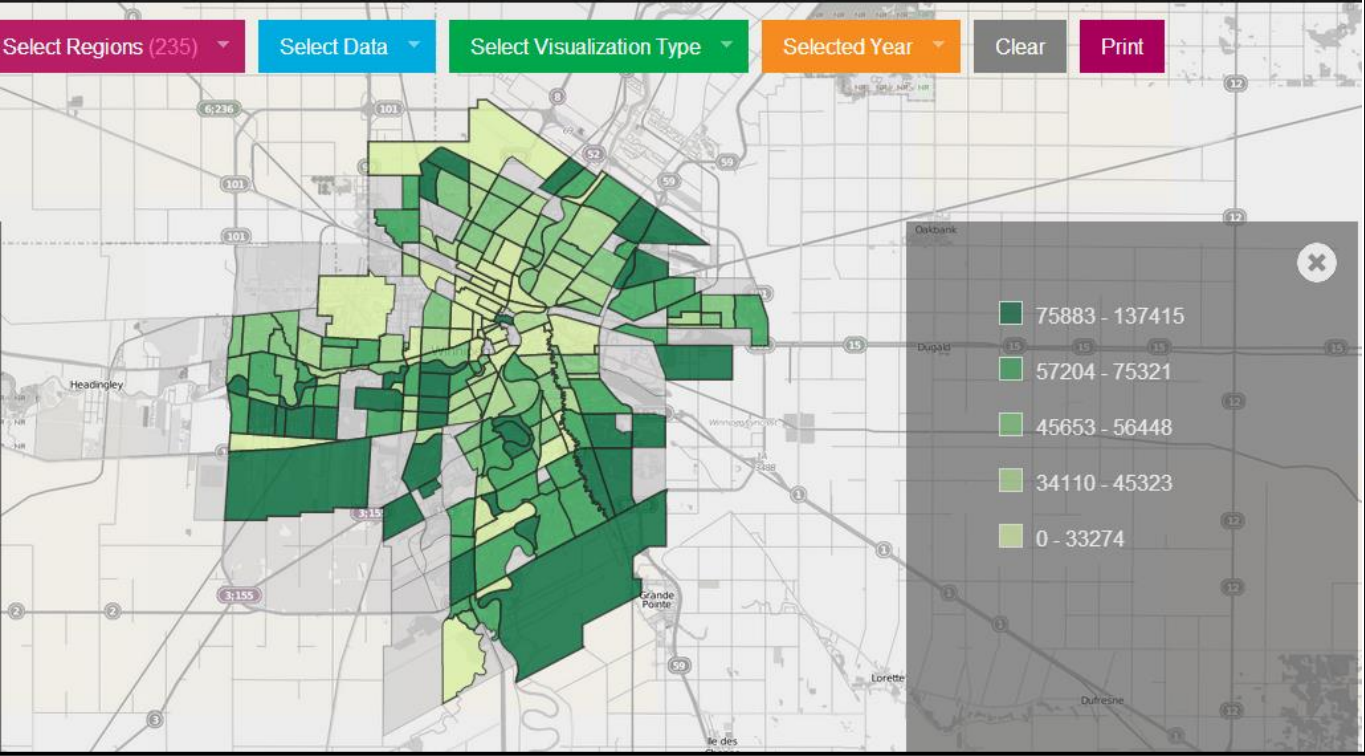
Select Regions (235) Select Data Select Visualization Type Selected Year Clear Print

6;236
101
101
101
8
52
59
59
12
12
Oakbank
15
15
15
15
15
Dugald
12
Headingley
Winnipeg
3;155
3;155
2
2
3
1
1
Grande Pointe
59
Lorette
Dufresne
Ile des
12
12
12

75883 - 137415
57204 - 75321
45653 - 56448
34110 - 45323
0 - 33274